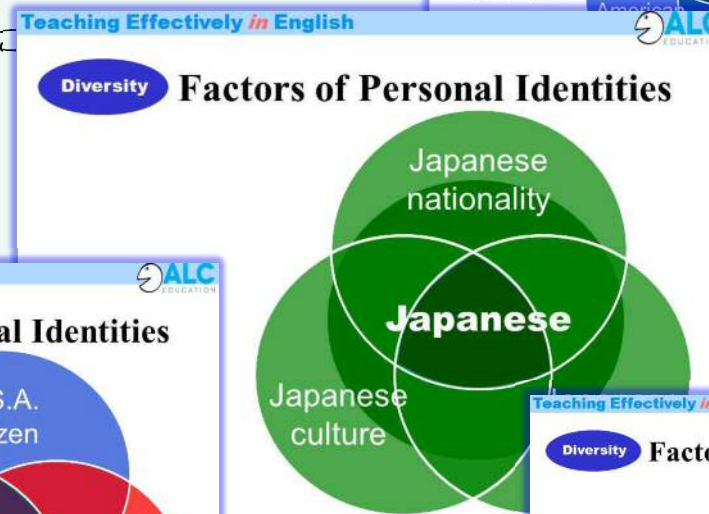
Teaching Effectively in English

American

ALC EDUCATION

Diversity Factors of Personal Identities

Japanese nationality

Japanese

Japanese culture

ALC EDUCATION

al Identities

S.A.

zen

Teaching Effectively in

Diversity Facto